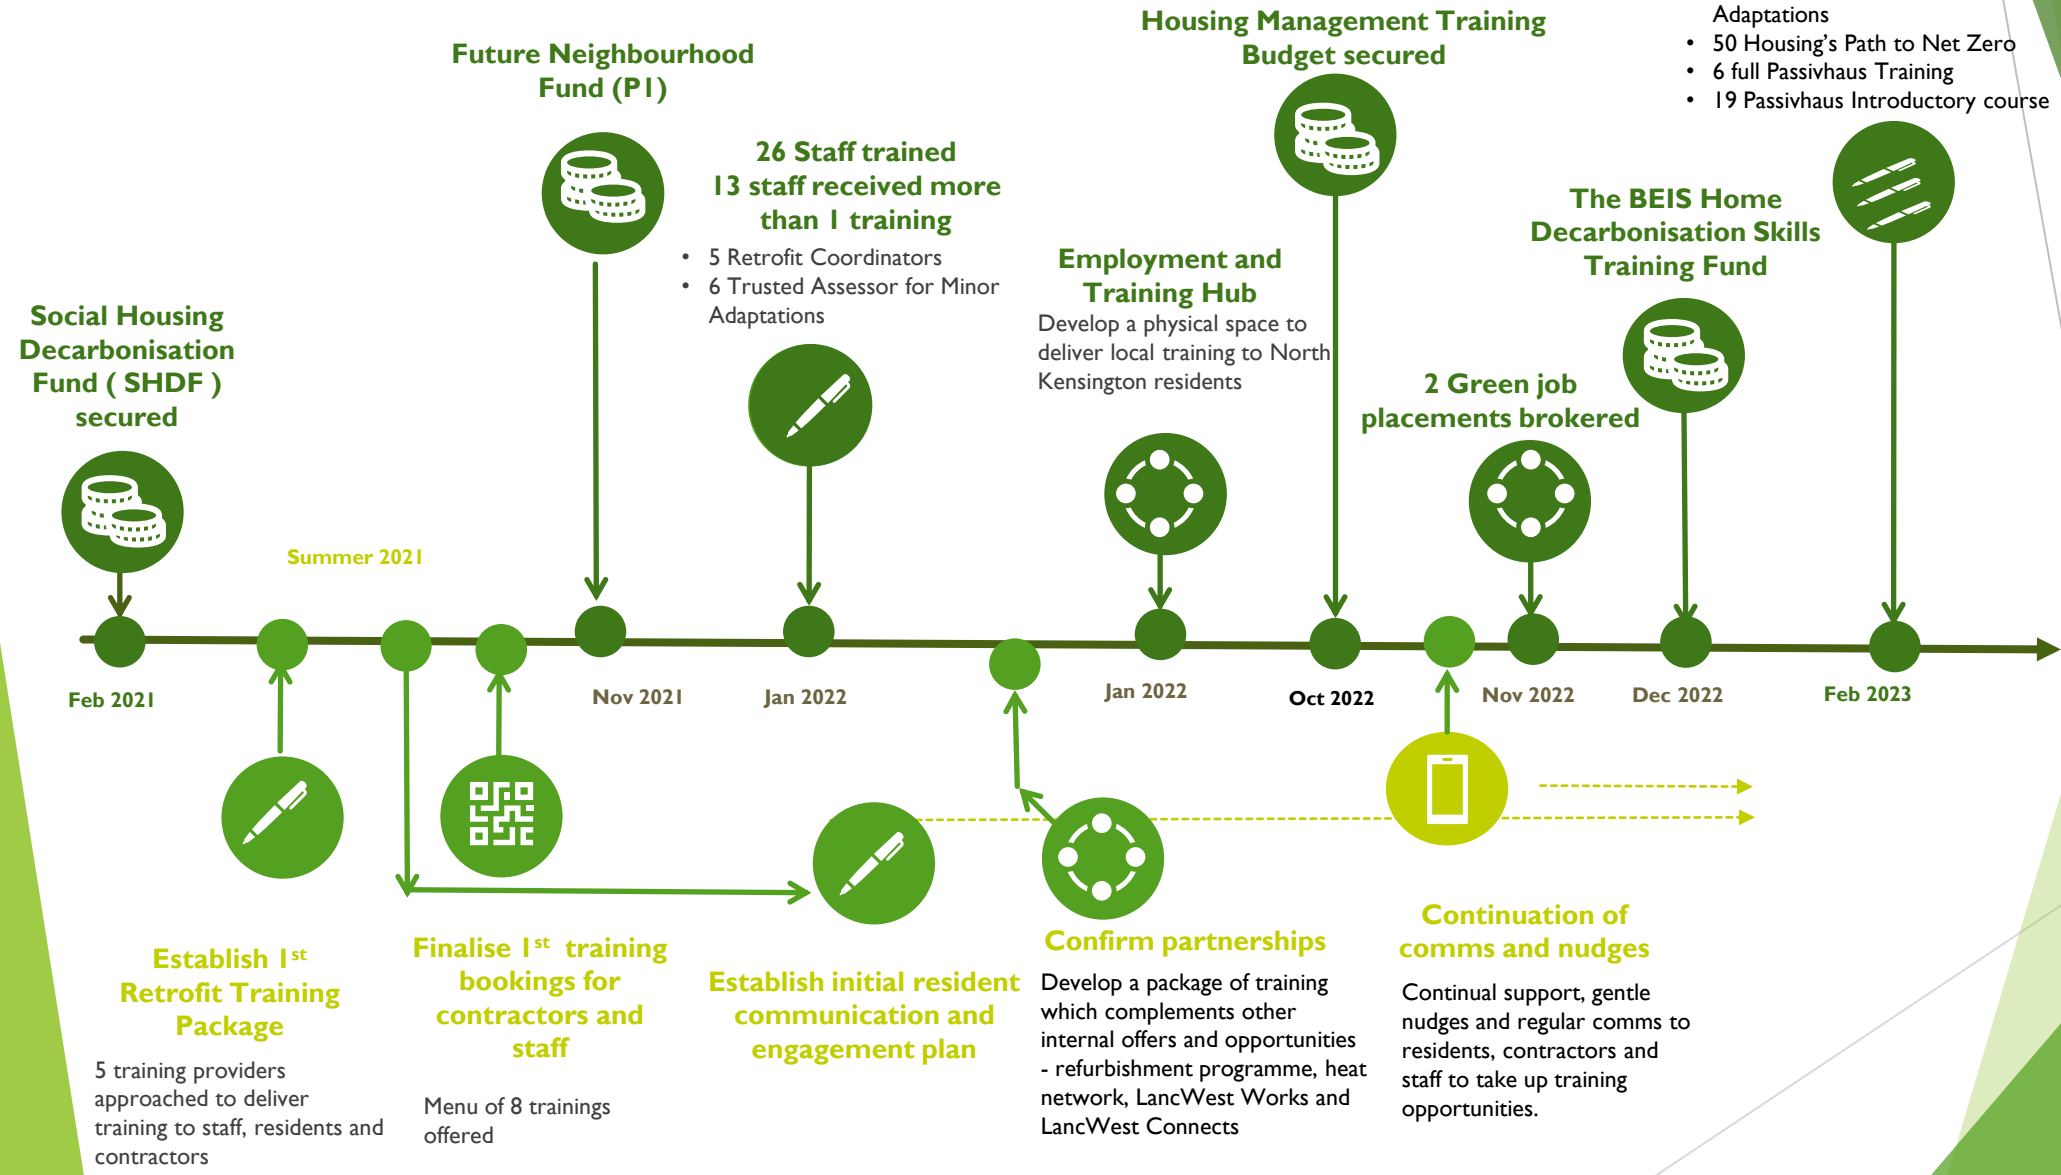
Adaptations
• 50 Housing's Path to Net Zero
• 6 full Passivhaus Training
• 19 Passivhaus Introductory course

Housing Management Training Budget secured

Future Neighbourhood Fund (P1)

26 Staff trained
13 staff received more than 1 training
• 5 Retrofit Coordinators
• 6 Trusted Assessor for Minor Adaptations

The BEIS Home Decarbonisation Skills Training Fund

Employment and Training Hub
Develop a physical space to deliver local training to North Kensington residents

Social Housing Decarbonisation Fund ( SHDF ) secured

2 Green job placements brokered

Summer 2021

Feb 2021

Nov 2021

Jan 2022

Jan 2022

Oct 2022

Nov 2022

Dec 2022

Feb 2023

Establish 1st Retrofit Training Package
5 training providers approached to deliver training to staff, residents and contractors

Finalise 1st training bookings for contractors and staff
Menu of 8 trainings offered

Establish initial resident communication and engagement plan

Confirm partnerships
Develop a package of training which complements other internal offers and opportunities - refurbishment programme, heat network, LancWest Works and LancWest Connects

Continuation of comms and nudges
Continual support, gentle nudges and regular comms to residents, contractors and staff to take up training opportunities.